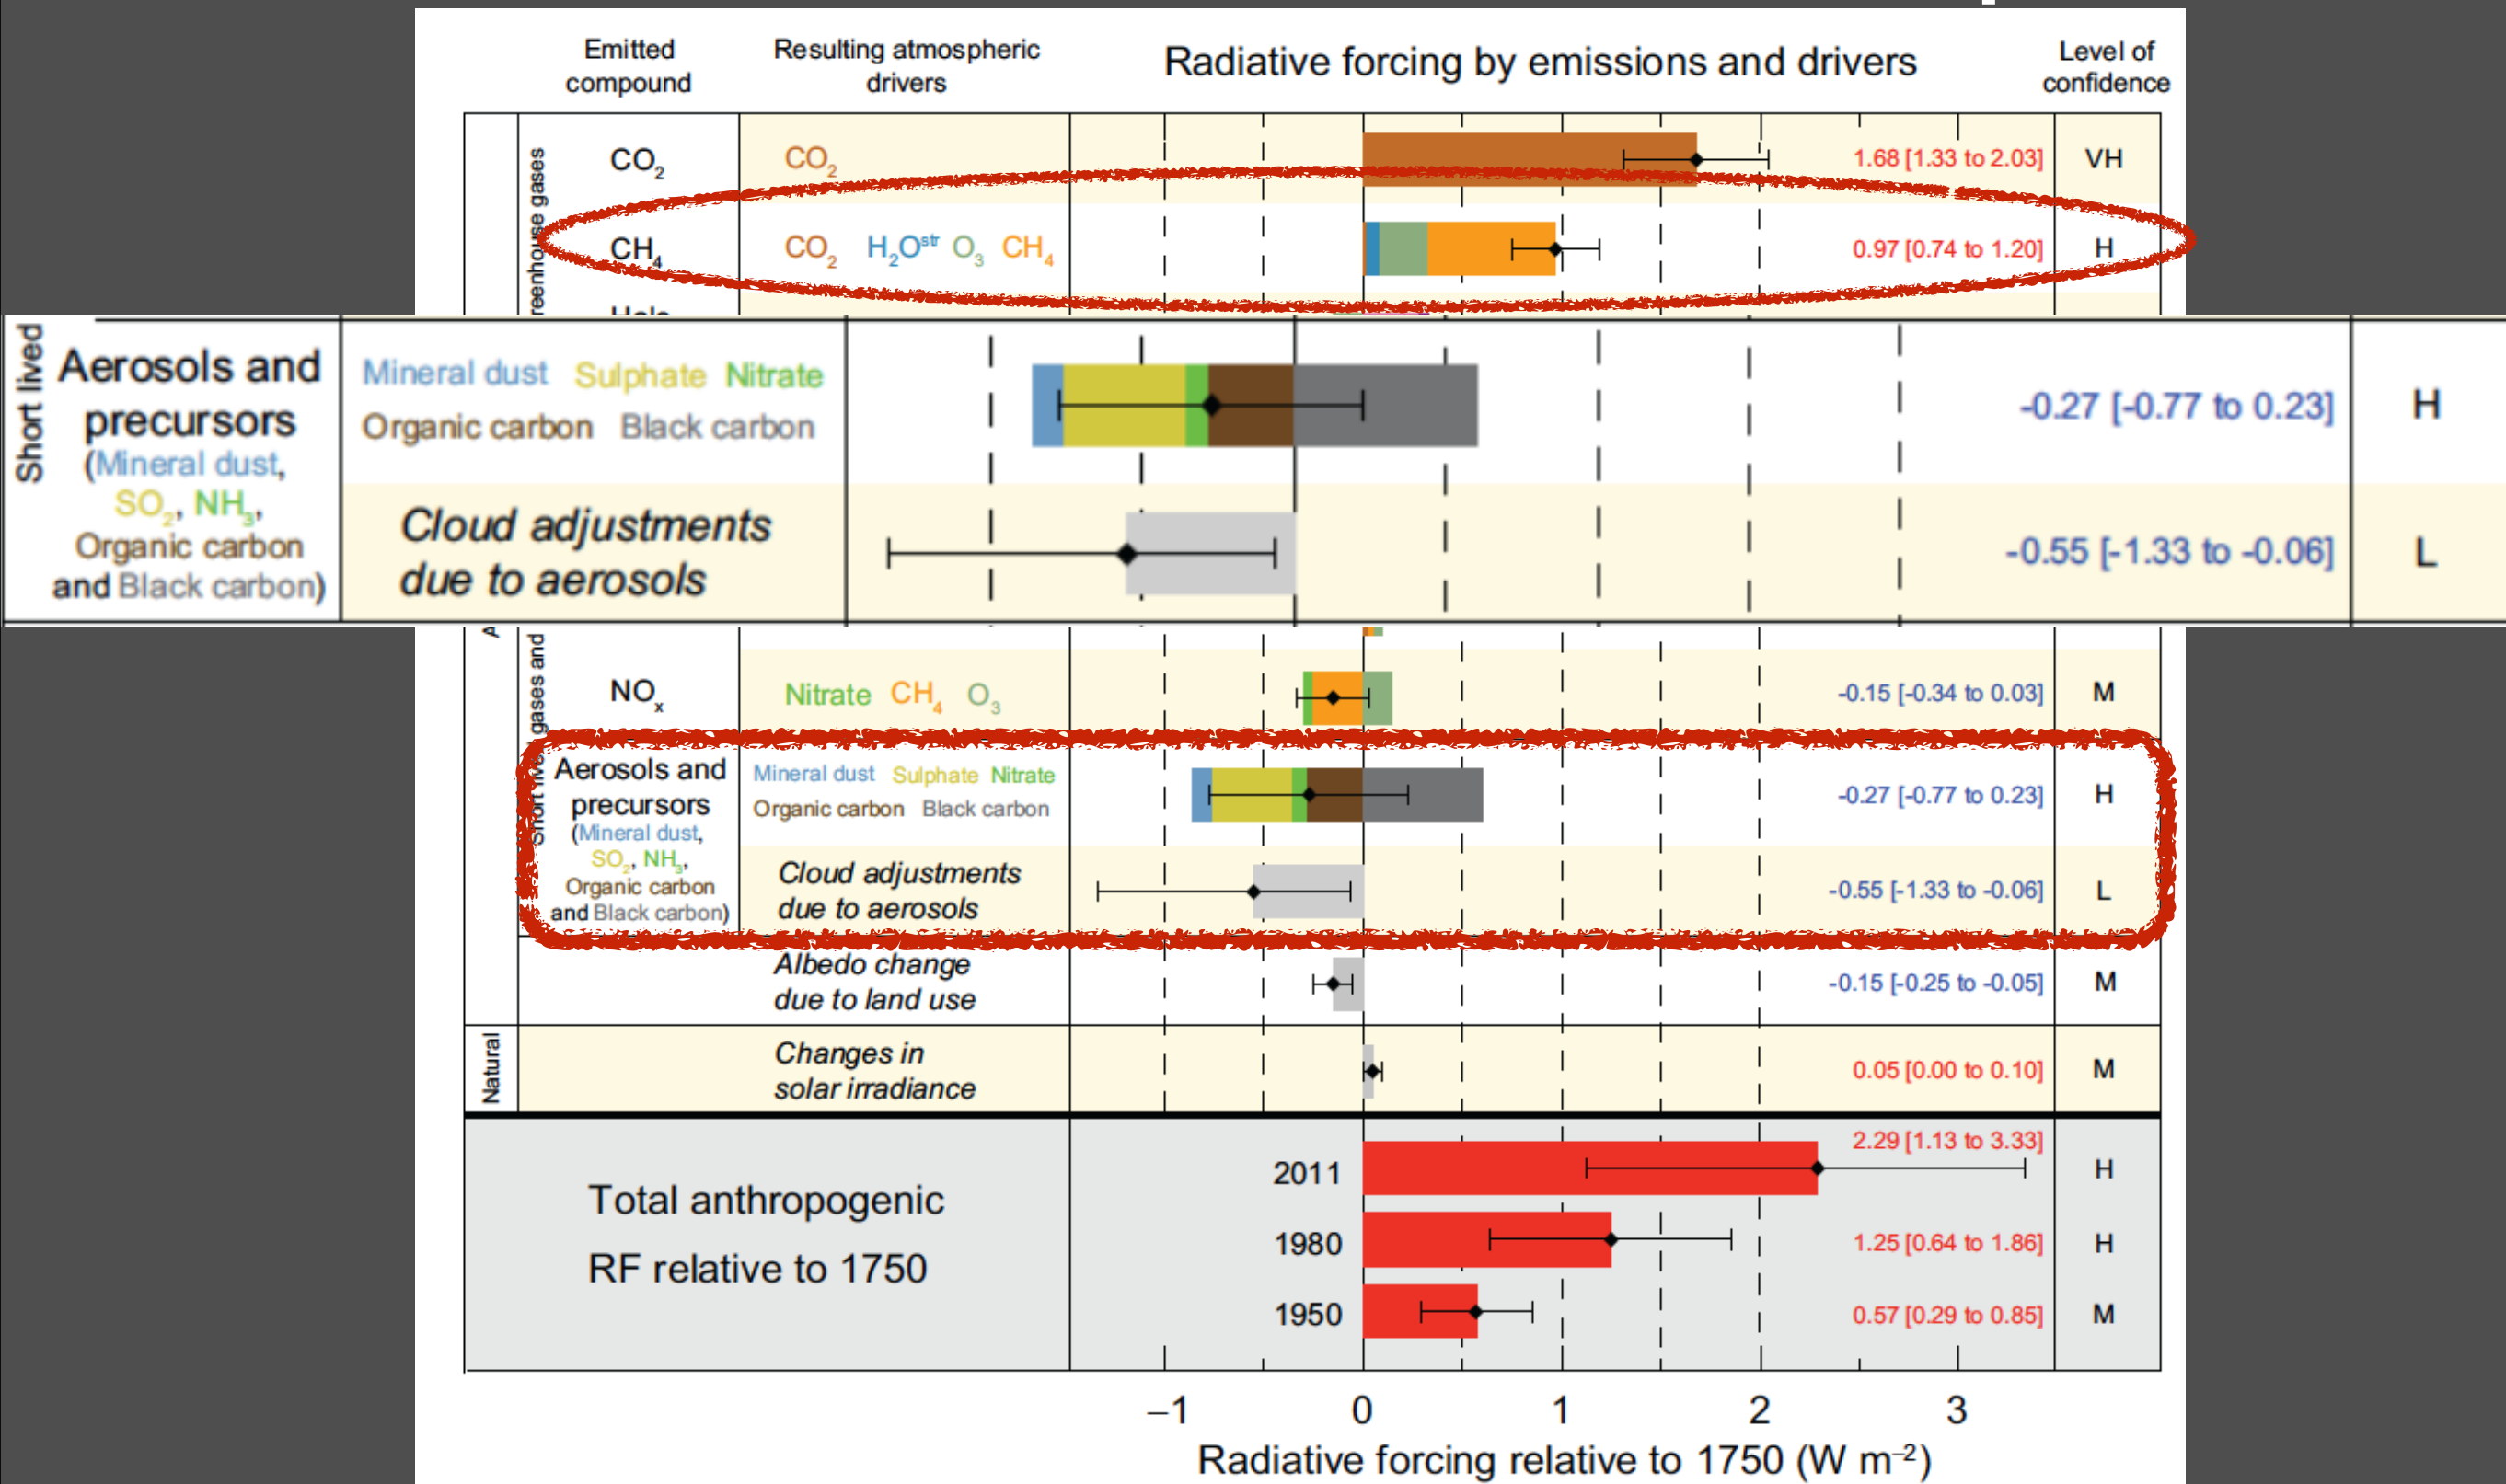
Emitted compound

Resulting atmospheric drivers

Radiative forcing by emissions and drivers

Level of confidence

reenhouse gases

$CO_2$ | $CO_2$ | 1.68 [1.33 to 2.03] | VH

$CH_4$ | $CO_2$ $H_2O^{str}$ $O_3$ $CH_4$ | 0.97 [0.74 to 1.20] | H

Halo

Short lived

Aerosols and precursors (Mineral dust, $SO_2$, $NH_3$, Organic carbon and Black carbon)

Mineral dust Sulphate Nitrate Organic carbon Black carbon

-0.27 [-0.77 to 0.23]

H

Cloud adjustments due to aerosols

-0.55 [-1.33 to -0.06]

L

gases and

$NO_x$ | Nitrate $CH_4$ $O_3$ | -0.15 [-0.34 to 0.03] | M

Short lived

Aerosols and precursors (Mineral dust, $SO_2$, $NH_3$, Organic carbon and Black carbon)

Mineral dust Sulphate Nitrate Organic carbon Black carbon | -0.27 [-0.77 to 0.23] | H

Cloud adjustments due to aerosols | -0.55 [-1.33 to -0.06] | L

Albedo change due to land use | -0.15 [-0.25 to -0.05] | M

Natural

Changes in solar irradiance | 0.05 [0.00 to 0.10] | M

Total anthropogenic RF relative to 1750

2011 | 2.29 [1.13 to 3.33] | H

1980 | 1.25 [0.64 to 1.86] | H

1950 | 0.57 [0.29 to 0.85] | M

–1 0 1 2 3

Radiative forcing relative to 1750 (W $m^{-2}$)